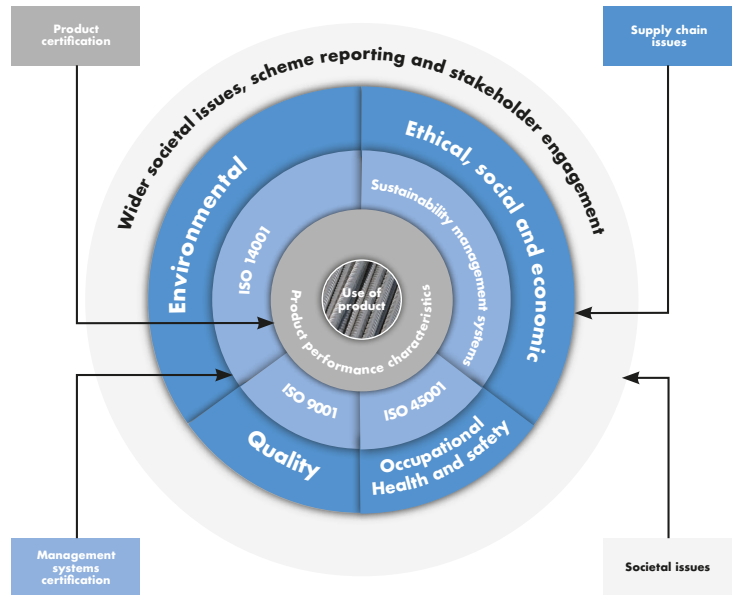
Product certification

Supply chain issues

Wider societal issues, scheme reporting and stakeholder engagement

Environmental

Ethical, social and economic

ISO 14001

Sustainability management systems

Use of product

Product performance characteristics

ISO 9001

ISO 45001

Quality

Occupational Health and safety

Management systems certification

Societal issues